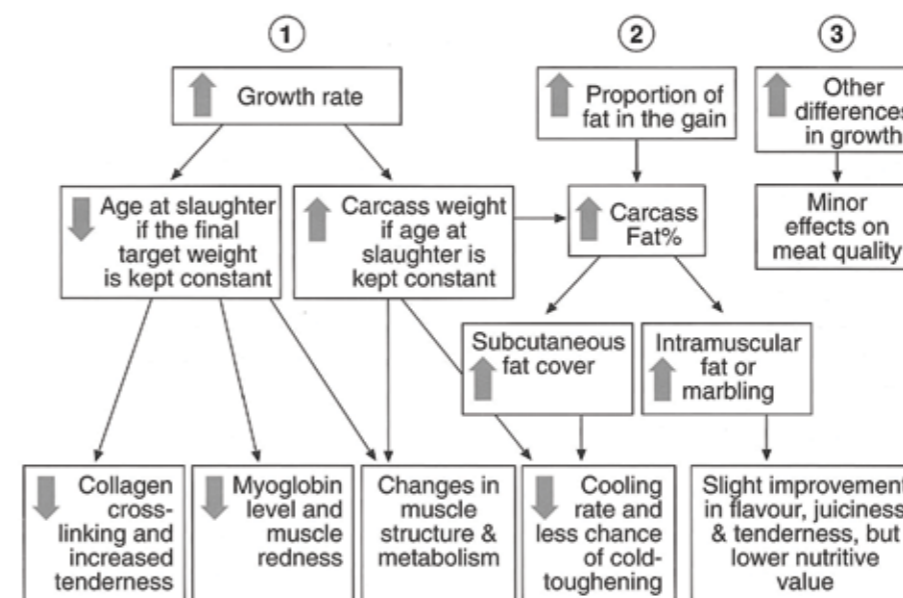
1

Growth rate

Age at slaughter if the final target weight is kept constant

Carcass weight if age at slaughter is kept constant

Collagen cross-linking and increased tenderness

Myoglobin level and muscle redness

Changes in muscle structure & metabolism

2

Proportion of fat in the gain

Carcass Fat%

Subcutaneous fat cover

Intramuscular fat or marbling

Cooling rate and less chance of cold-toughening

Slight improvement in flavour, juiciness & tenderness, but lower nutritive value

3

Other differences in growth

Minor effects on meat quality